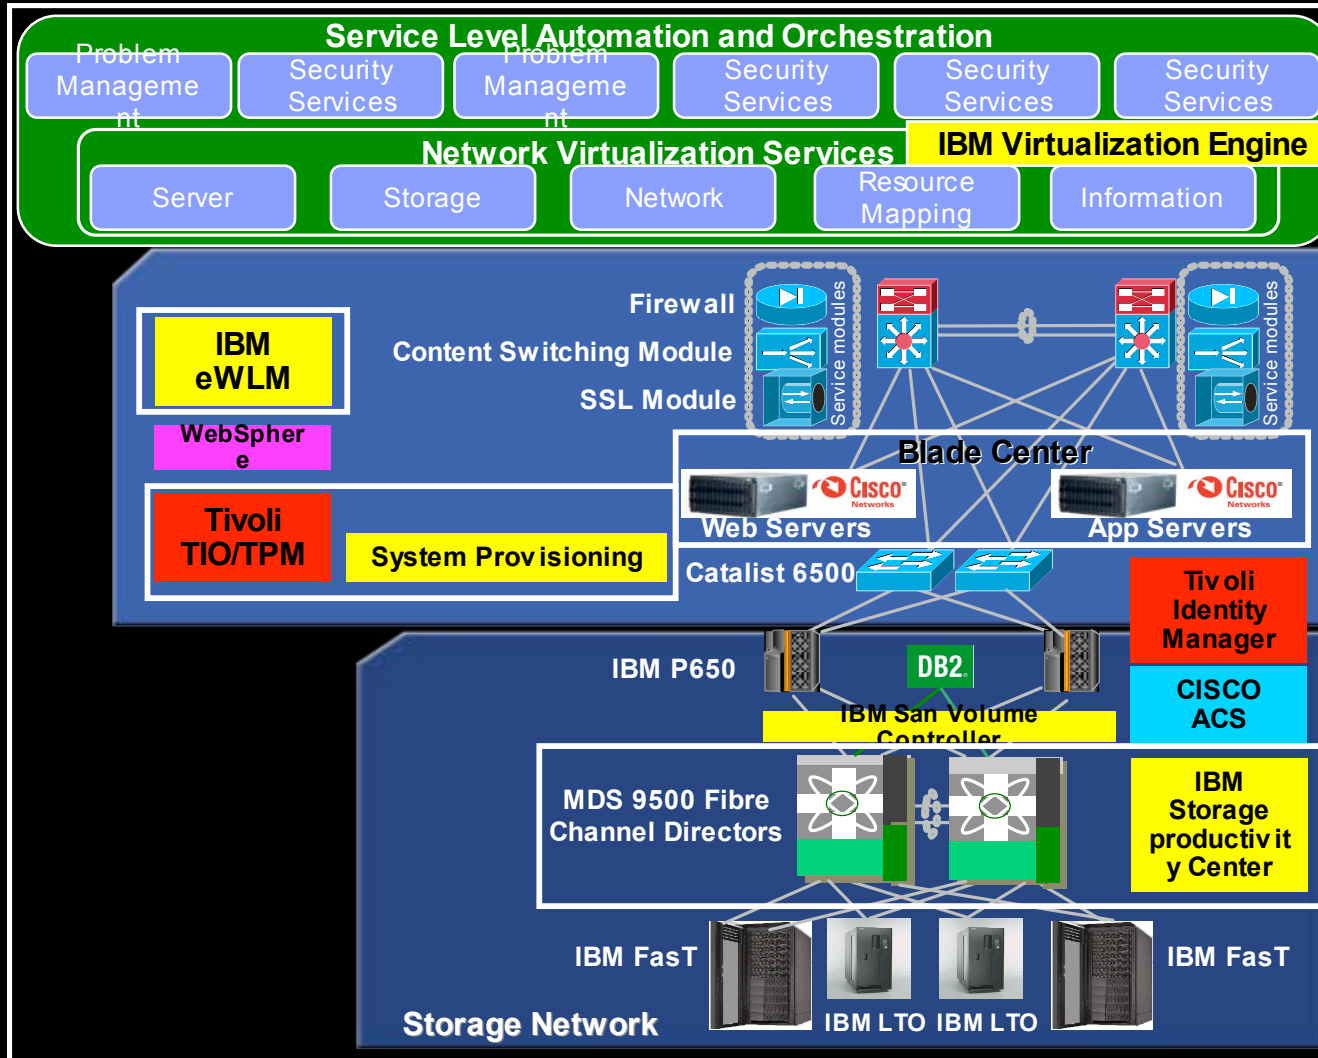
Service Level Automation and Orchestration

Problem Manageme nt

Security Services

Problem Manageme nt

Security Services

Security Services

Security Services

IBM Virtualization Engine

Network Virtualization Services

Server

Storage

Network

Resource Mapping

Information

Firewall

Content Switching Module

SSL Module

Service modules

Service modules

IBM eWLM

WebSpher e

Tivoli TIO/TPM

System Provisioning

Blade Center

CISCO Networks

Web Servers

CISCO Networks

App Servers

Catalist 6500

Tivoli Identity Manager

CISCO ACS

IBM P650

DB2

IBM San Volume Controller

MDS 9500 Fibre Channel Directors

IBM Storage productivit y Center

IBM FasT

IBM FasT

IBM LTO

IBM LTO

Storage Network